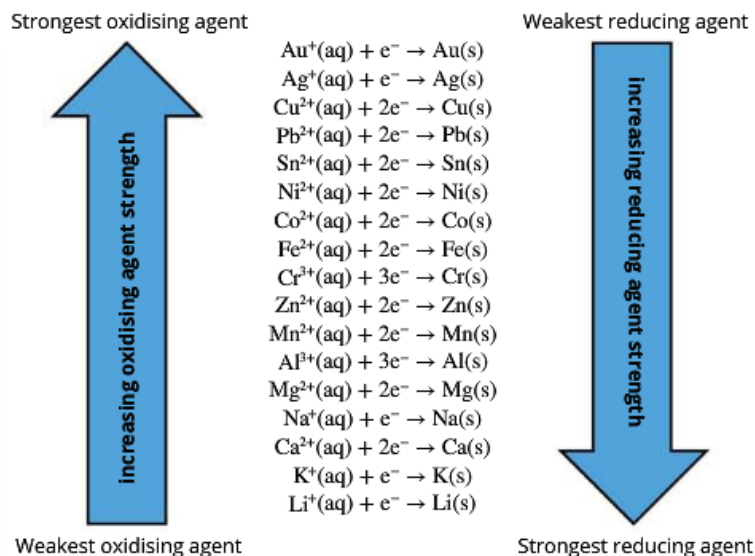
Strongest oxidising agent

Weakest reducing agent

increasing oxidising agent strength

$Au^+(aq) + e^- \rightarrow Au(s)$
$Ag^+(aq) + e^- \rightarrow Ag(s)$
$Cu^{2+}(aq) + 2e^- \rightarrow Cu(s)$
$Pb^{2+}(aq) + 2e^- \rightarrow Pb(s)$
$Sn^{2+}(aq) + 2e^- \rightarrow Sn(s)$
$Ni^{2+}(aq) + 2e^- \rightarrow Ni(s)$
$Co^{2+}(aq) + 2e^- \rightarrow Co(s)$
$Fe^{2+}(aq) + 2e^- \rightarrow Fe(s)$
$Cr^{3+}(aq) + 3e^- \rightarrow Cr(s)$
$Zn^{2+}(aq) + 2e^- \rightarrow Zn(s)$
$Mn^{2+}(aq) + 2e^- \rightarrow Mn(s)$
$Al^{3+}(aq) + 3e^- \rightarrow Al(s)$
$Mg^{2+}(aq) + 2e^- \rightarrow Mg(s)$
$Na^+(aq) + e^- \rightarrow Na(s)$
$Ca^{2+}(aq) + 2e^- \rightarrow Ca(s)$
$K^+(aq) + e^- \rightarrow K(s)$
$Li^+(aq) + e^- \rightarrow Li(s)$

increasing reducing agent strength

Weakest oxidising agent

Strongest reducing agent